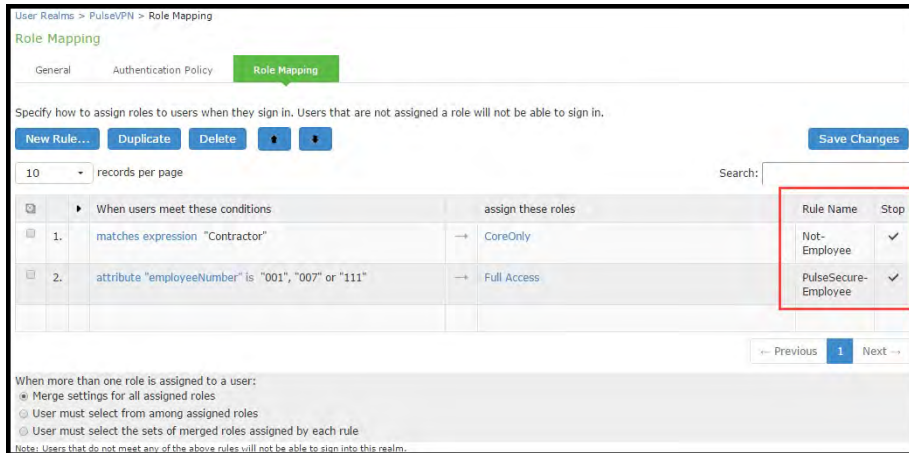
User Realms > PulseVPN > Role Mapping

Role Mapping

General | Authentication Policy | Role Mapping

Specify how to assign roles to users when they sign in. Users that are not assigned a role will not be able to sign in.

New Rule... | Duplicate | Delete | Save Changes

10 records per page

Search:

| | | | When users meet these conditions | | assign these roles | Rule Name | Stop |
|---|---|---|---|---|---|---|---|
| | 1. | | matches expression "Contractor" | → | CoreOnly | Not-Employee | ✓ |
| | 2. | | attribute "employeeNumber" is "001", "007" or "111" | → | Full Access | PulseSecure-Employee | ✓ |

← Previous 1 Next →

When more than one role is assigned to a user:
Merge settings for all assigned roles
User must select from among assigned roles
User must select the sets of merged roles assigned by each rule

Note: Users that do not meet any of the above rules will not be able to sign into this realm.